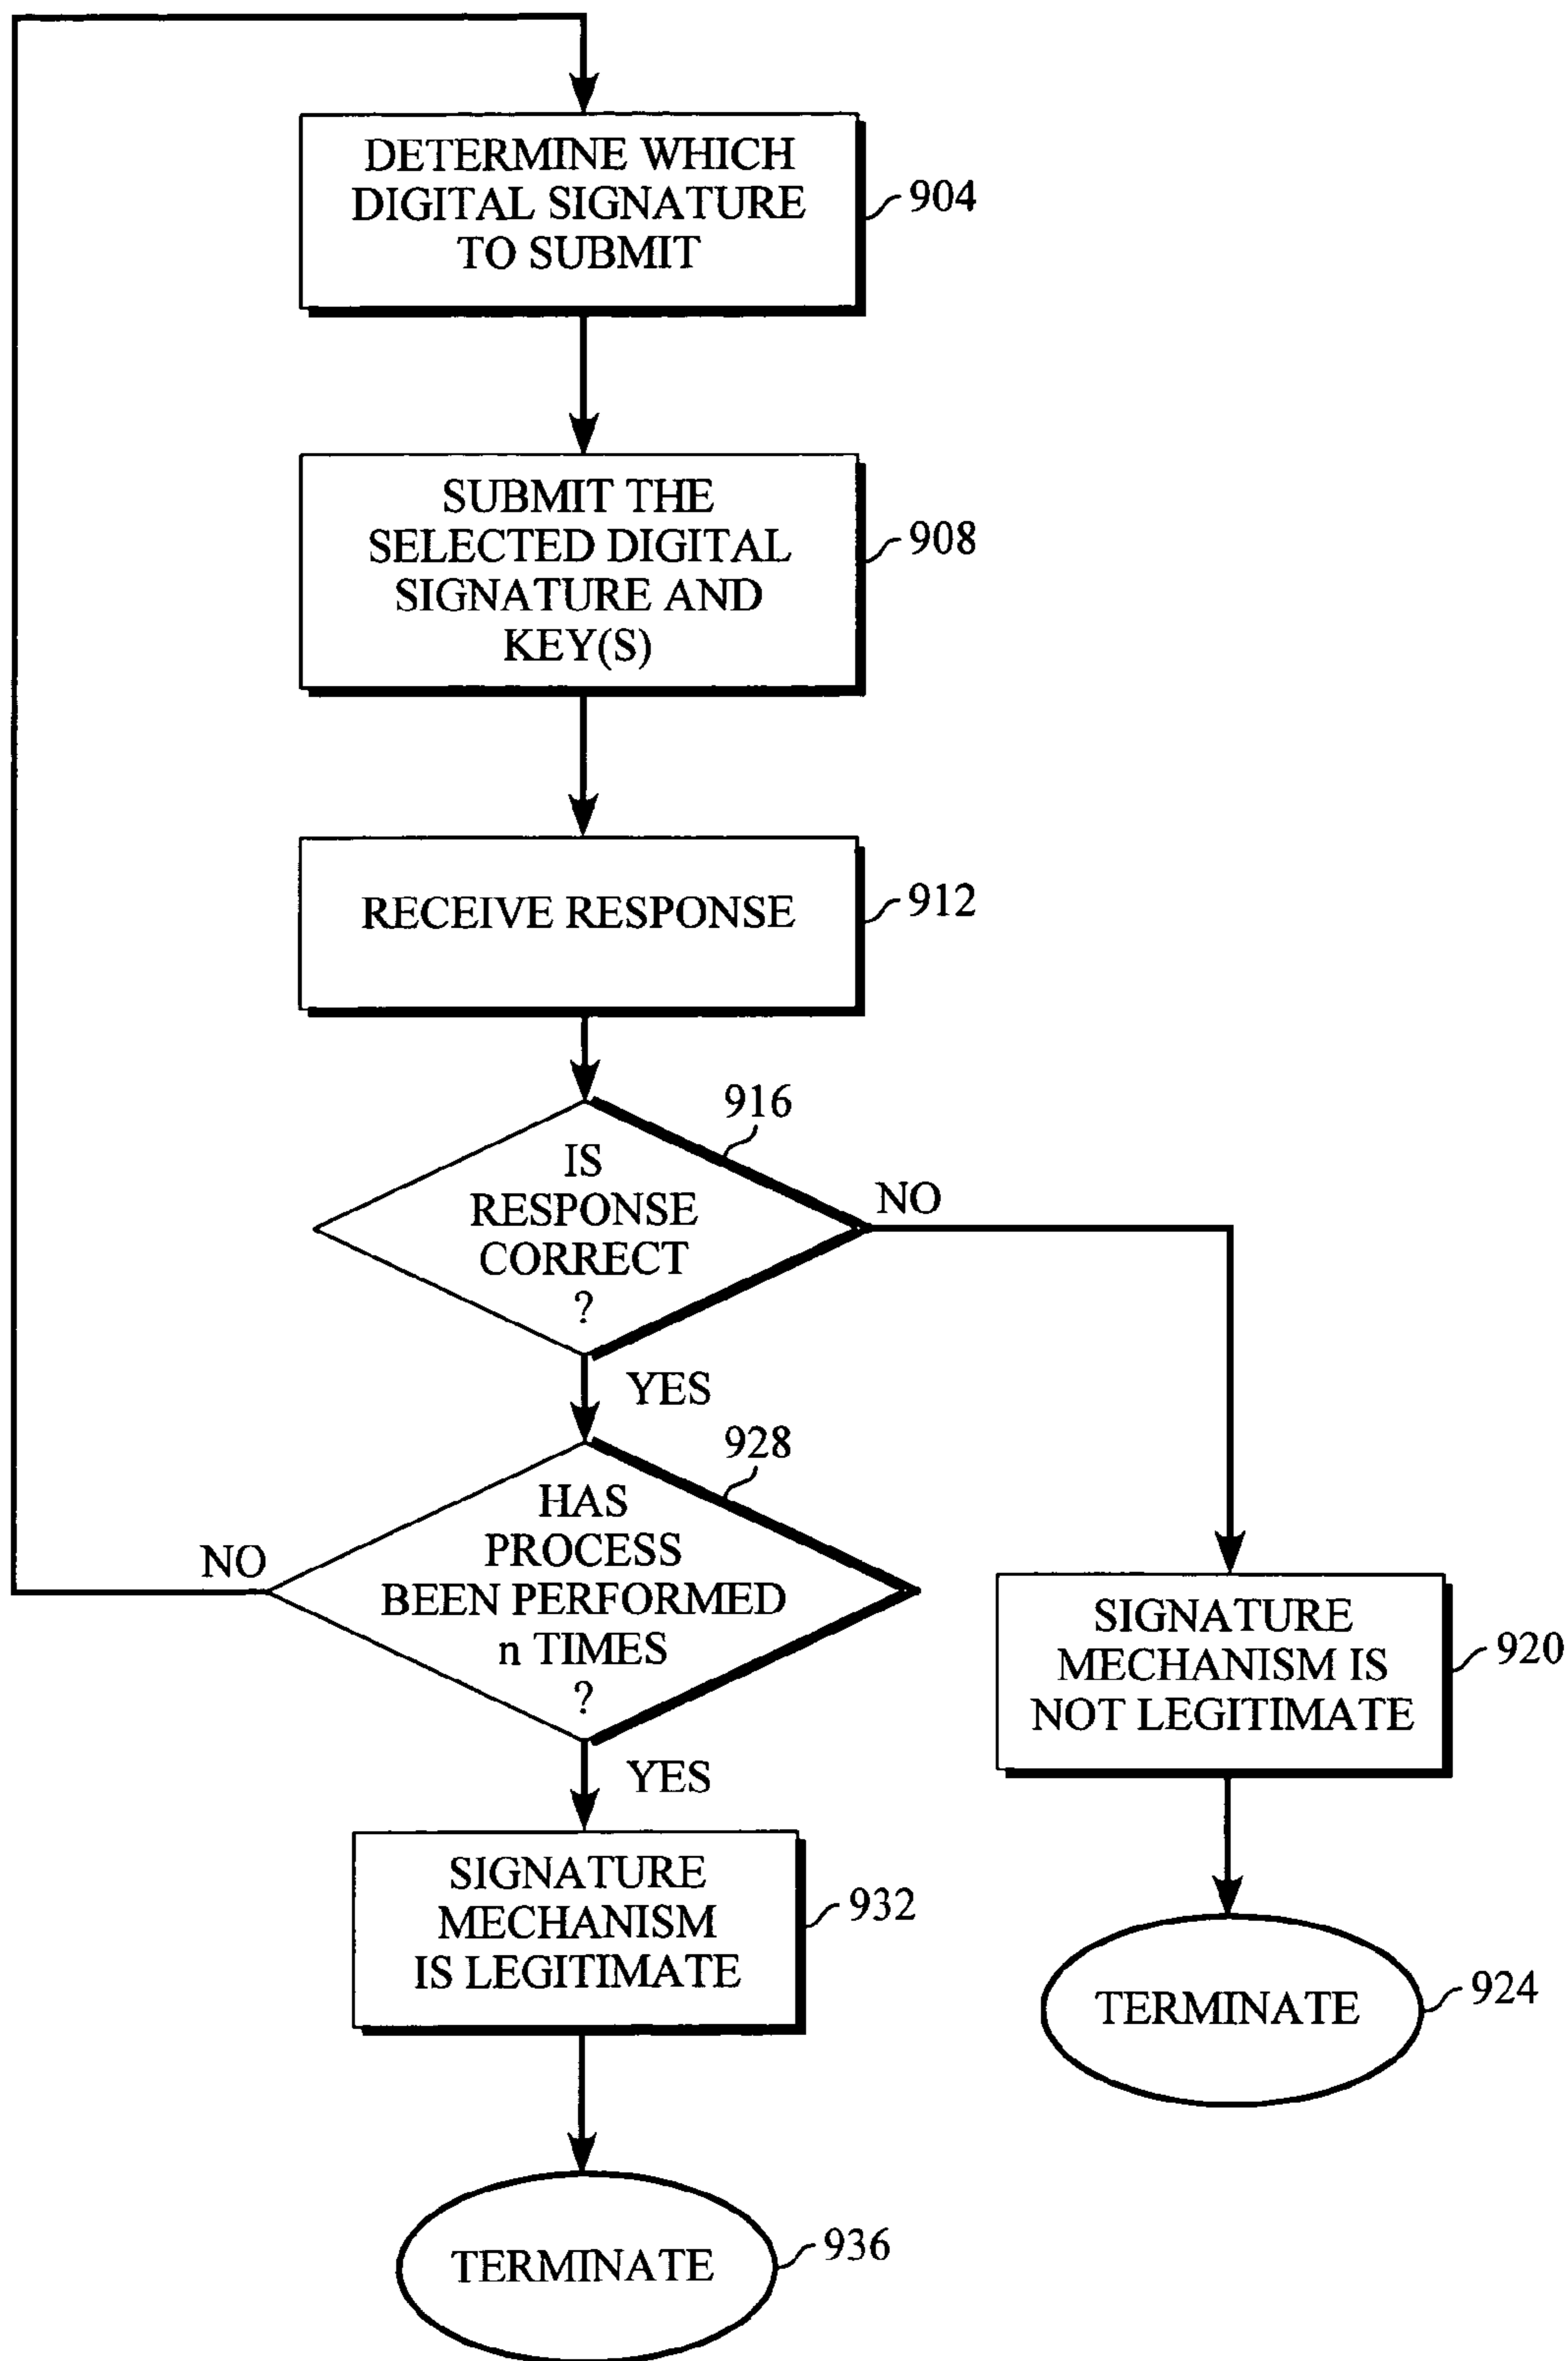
DETERMINE WHICH DIGITAL SIGNATURE TO SUBMIT

904

SUBMIT THE SELECTED DIGITAL SIGNATURE AND KEY(S)

908

RECEIVE RESPONSE

912

916

IS RESPONSE CORRECT ?

NO

YES

928

HAS PROCESS BEEN PERFORMED n TIMES ?

NO

YES

SIGNATURE MECHANISM IS NOT LEGITIMATE

920

SIGNATURE MECHANISM IS LEGITIMATE

932

TERMINATE

924

TERMINATE

936